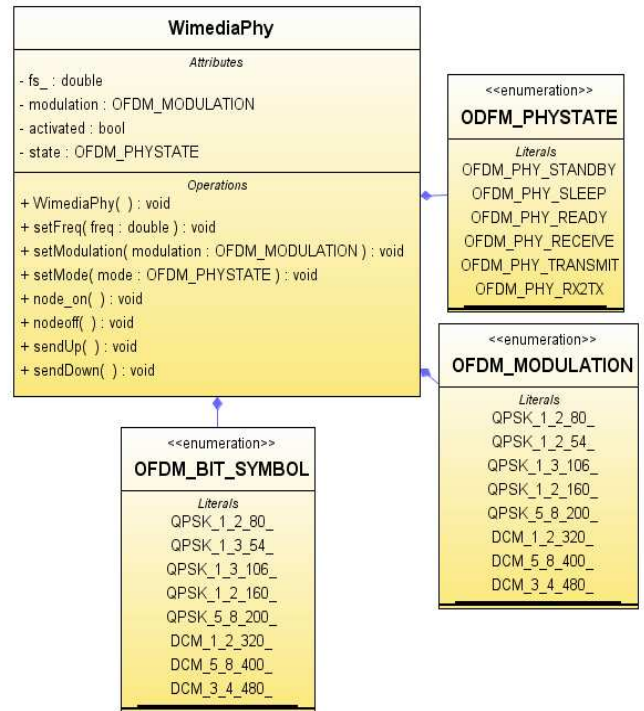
WimediaPhy

Attributes

- fs_ : double
- modulation : OFDM_MODULATION
- activated : bool
- state : OFDM_PHYSTATE

Operations

+ WimediaPhy( ) : void
+ setFreq( freq : double ) : void
+ setModulation( modulation : OFDM_MODULATION ) : void
+ setMode( mode : OFDM_PHYSTATE ) : void
+ node_on( ) : void
+ nodeoff( ) : void
+ sendUp( ) : void
+ sendDown( ) : void

<<enumeration>>
ODFM_PHYSTATE

Literals

OFDM_PHY_STANDBY
OFDM_PHY_SLEEP
OFDM_PHY_READY
OFDM_PHY_RECEIVE
OFDM_PHY_TRANSMIT
OFDM_PHY_RX2TX

<<enumeration>>
OFDM_MODULATION

Literals

QPSK_1_2_80_
QPSK_1_2_54_
QPSK_1_3_106_
QPSK_1_2_160_
QPSK_5_8_200_
DCM_1_2_320_
DCM_5_8_400_
DCM_3_4_480_

<<enumeration>>
OFDM_BIT_SYMBOL

Literals

QPSK_1_2_80_
QPSK_1_3_54_
QPSK_1_3_106_
QPSK_1_2_160_
QPSK_5_8_200_
DCM_1_2_320_
DCM_5_8_400_
DCM_3_4_480_